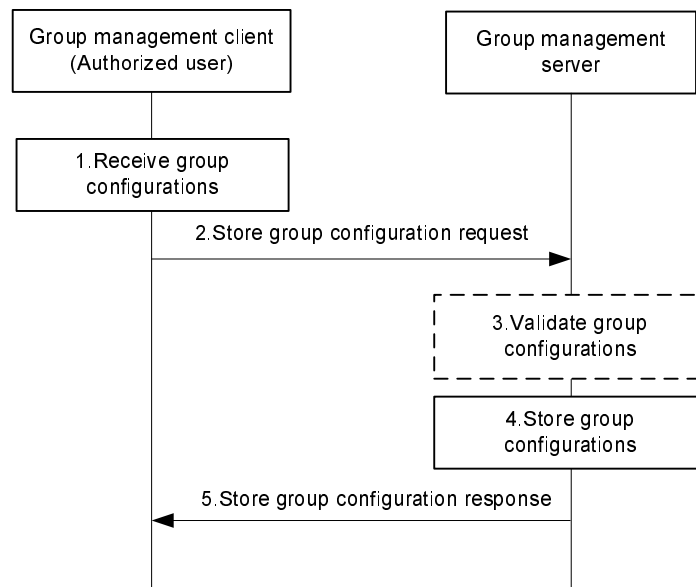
Group management client
(Authorized user)

Group management server

1.Receive group configurations

2.Store group configuration request

3.Validate group configurations

4.Store group configurations

5.Store group configuration response